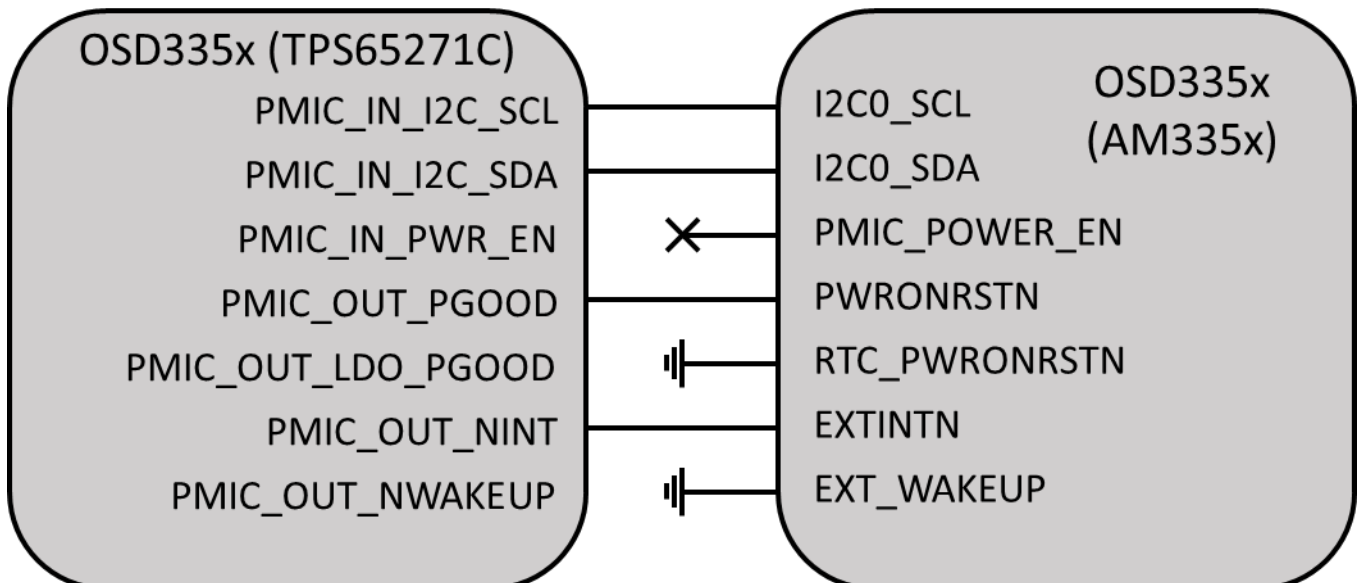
OSD335x (TPS65271C)

PMIC_IN_I2C_SCL

PMIC_IN_I2C_SDA

PMIC_IN_PWR_EN

PMIC_OUT_PGOOD

PMIC_OUT_LDO_PGOOD

PMIC_OUT_NINT

PMIC_OUT_NWAKEUP

OSD335x (AM335x)

I2C0_SCL

I2C0_SDA

PMIC_POWER_EN

PWRONRSTN

RTC_PWRONRSTN

EXTINTN

EXT_WAKEUP